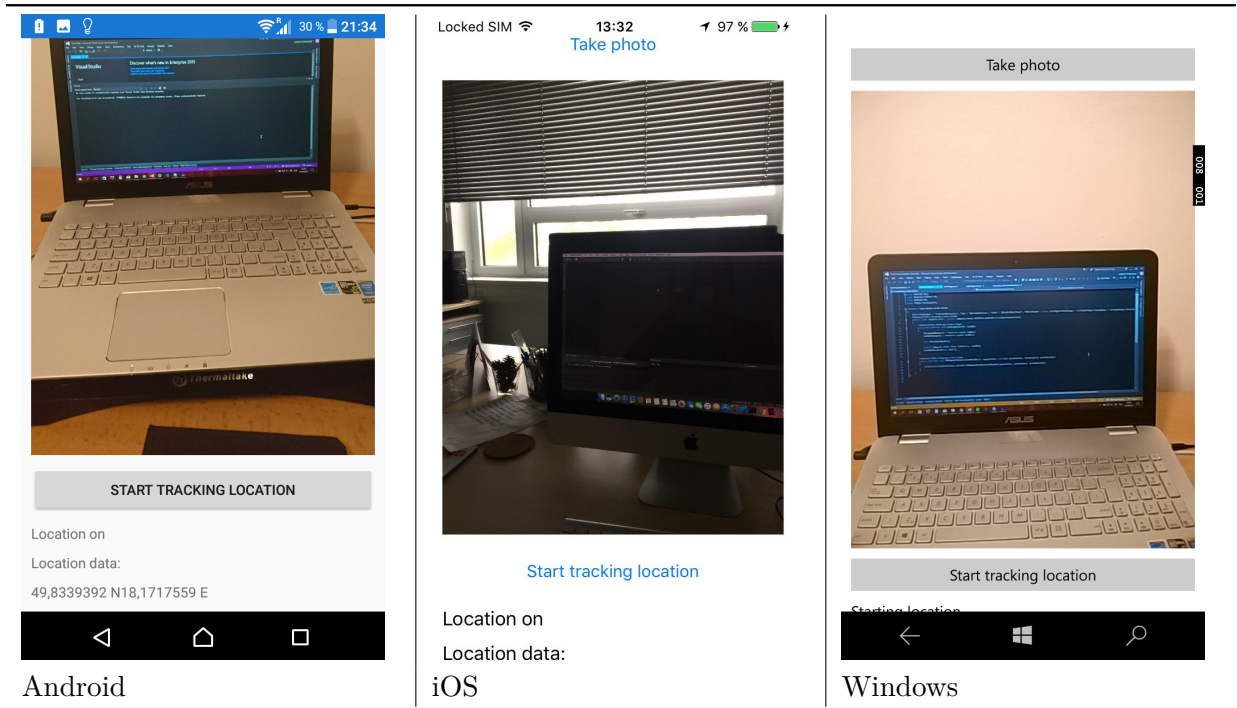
R 30 % 21:34

Visual Studio

Discover what's new in Enterprise 2019

ASUS

Thermaltake

START TRACKING LOCATION

Location on

Location data:

49,8339392 N18,1717559 E

Android

Locked SIM 13:32 97 %

Take photo

Start tracking location

Location on

Location data:

iOS

Take photo

800 001

ASUS

Start tracking location

Starting location

Windows